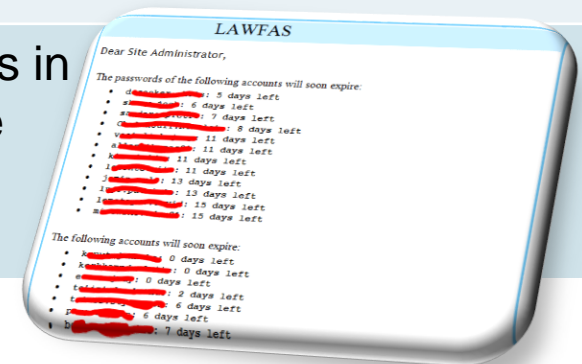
s in
e

LAWFAS

Dear Site Administrator,

The passwords of the following accounts will soon expire:

- d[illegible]: 5 days left
- s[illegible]: 6 days left
- s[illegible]: 7 days left
- d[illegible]: 8 days left
- v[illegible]: 11 days left
- a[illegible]: 11 days left
- k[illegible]: 11 days left
- l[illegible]: 11 days left
- j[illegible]: 13 days left
- l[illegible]: 13 days left
- l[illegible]: 15 days left
- m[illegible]: 15 days left

The following accounts will soon expire:

- k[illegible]: 0 days left
- k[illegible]: 0 days left
- e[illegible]: 0 days left
- t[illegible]: 2 days left
- t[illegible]: 6 days left
- p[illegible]: 6 days left
- b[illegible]: 7 days left